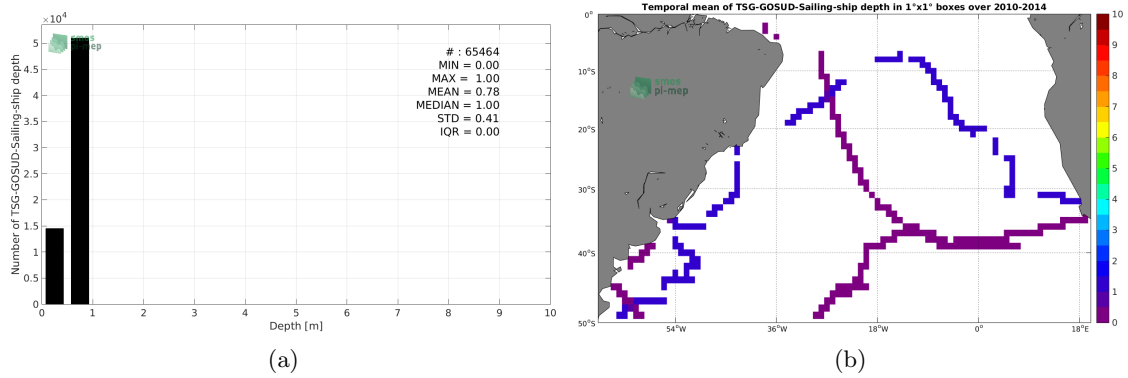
$\times10^4$
5
4.5
4
3.5
3
2.5
2
1.5
1
0.5
0
Number of TSG-GOSUD-Sailing-ship depth
smos pi-mep
# : 65464
MIN = 0.00
MAX = 1.00
MEAN = 0.78
MEDIAN = 1.00
STD = 0.41
IQR = 0.00
0 1 2 3 4 5 6 7 8 9 10
Depth [m]
(a)

Temporal mean of TSG-GOSUD-Sailing-ship depth in 1°x1° boxes over 2010-2014
0°
10°S
20°S
30°S
40°S
50°S
smos pi-mep
54°W
36°W
18°W
0°
18°E
10
9
8
7
6
5
4
3
2
1
0
(b)